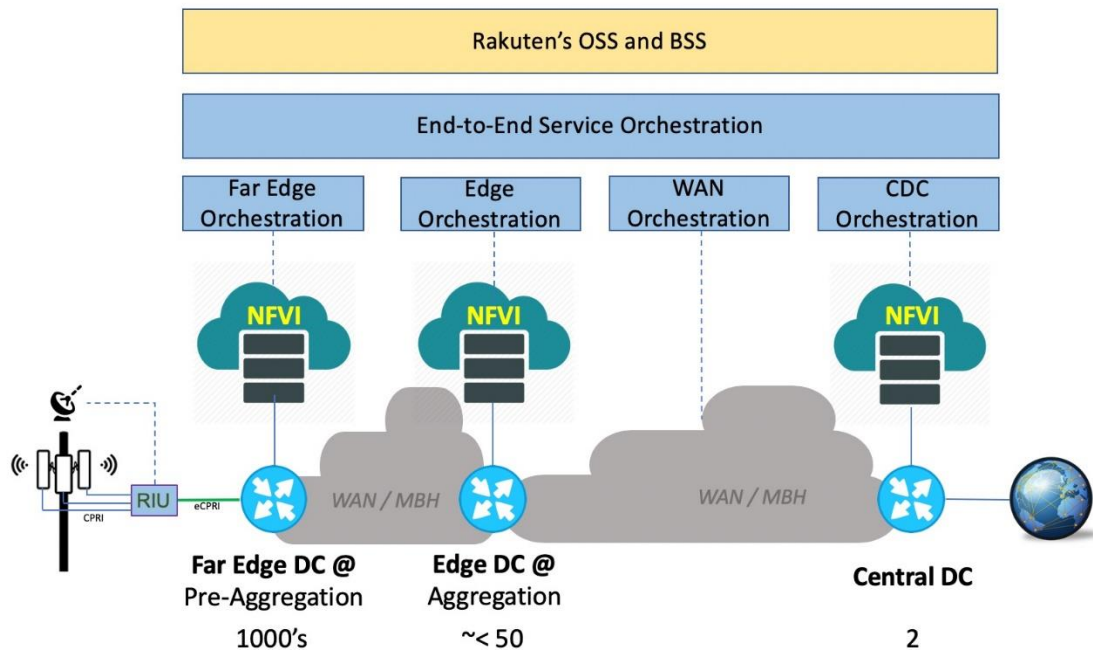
Rakuten's OSS and BSS

End-to-End Service Orchestration

Far Edge Orchestration

Edge Orchestration

WAN Orchestration

CDC Orchestration

NFVI

NFVI

NFVI

RIU

CPRI

eCPRI

WAN / MBH

WAN / MBH

**Far Edge DC @** Pre-Aggregation

1000's

**Edge DC @** Aggregation

~< 50

**Central DC**

2